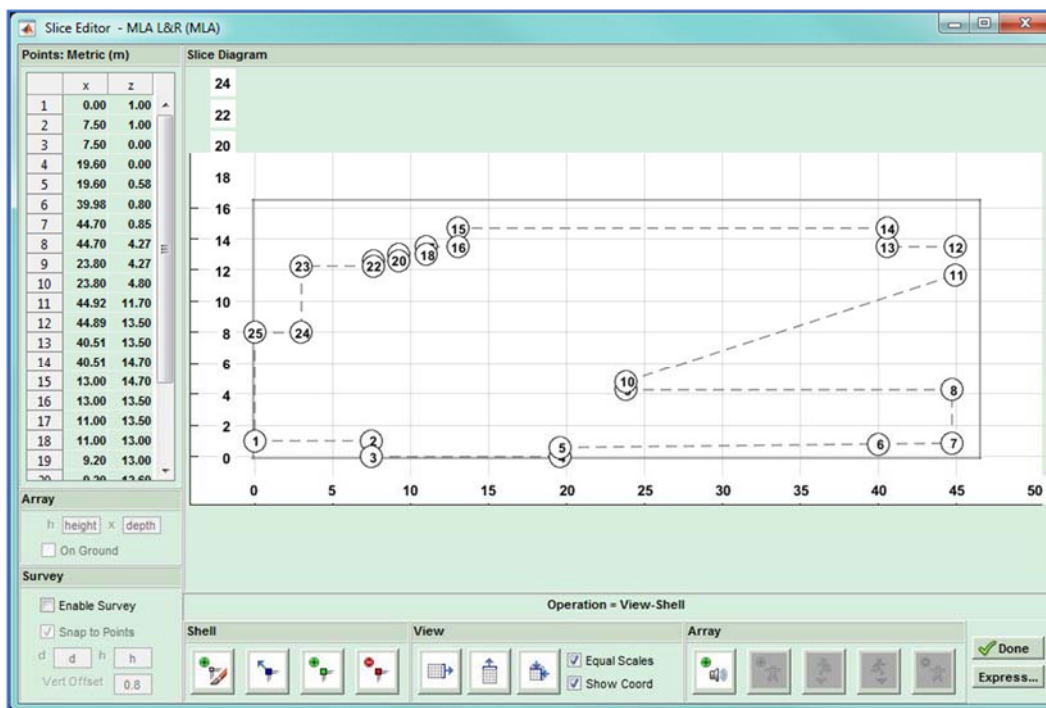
Slice Editor - MLA L&R (MLA)

Points: Metric (m)

| | x | z |
|---|---|---|
| 1 | 0.00 | 1.00 |
| 2 | 7.50 | 1.00 |
| 3 | 7.50 | 0.00 |
| 4 | 19.60 | 0.00 |
| 5 | 19.60 | 0.58 |
| 6 | 39.98 | 0.80 |
| 7 | 44.70 | 0.85 |
| 8 | 44.70 | 4.27 |
| 9 | 23.80 | 4.27 |
| 10 | 23.80 | 4.80 |
| 11 | 44.92 | 11.70 |
| 12 | 44.89 | 13.50 |
| 13 | 40.51 | 13.50 |
| 14 | 40.51 | 14.70 |
| 15 | 13.00 | 14.70 |
| 16 | 13.00 | 13.50 |
| 17 | 11.00 | 13.50 |
| 18 | 11.00 | 13.00 |
| 19 | 9.20 | 13.00 |
| 20 | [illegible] | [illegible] |

Slice Diagram

24
22
20
18
16
14
12
10
8
6
4
2
0

0 5 10 15 20 25 30 35 40 45 50

1 2 3 5 6 7 8 10 11 12 13 14 15 16 18 20 22 23 24 25

Array
h height x depth
On Ground

Survey
Enable Survey
Snap to Points
d d h h
Vert Offset 0.8

Operation = View-Shell

Shell

View

Equal Scales
Show Coord

Array

Done
Express...